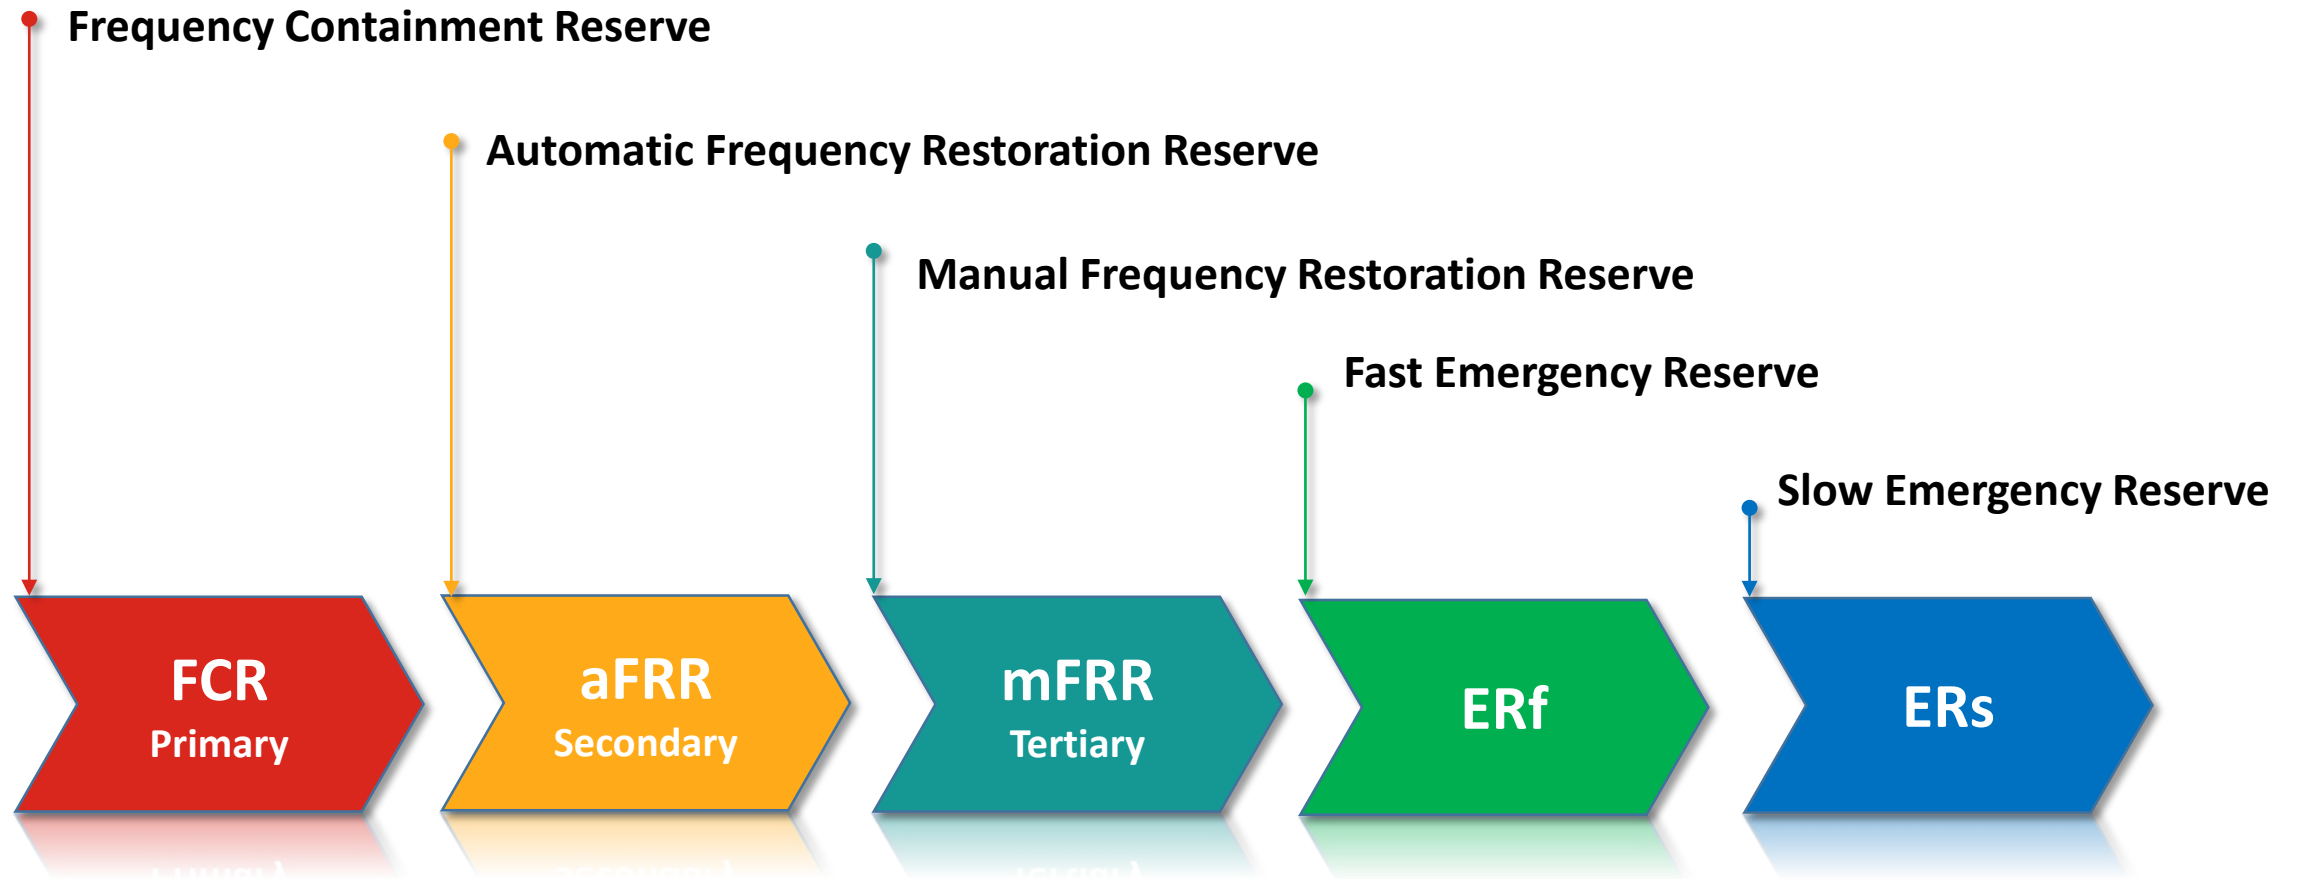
Frequency Containment Reserve

Automatic Frequency Restoration Reserve

Manual Frequency Restoration Reserve

Fast Emergency Reserve

Slow Emergency Reserve

FCR
Primary

aFRR
Secondary

mFRR
Tertiary

ERf

ERs